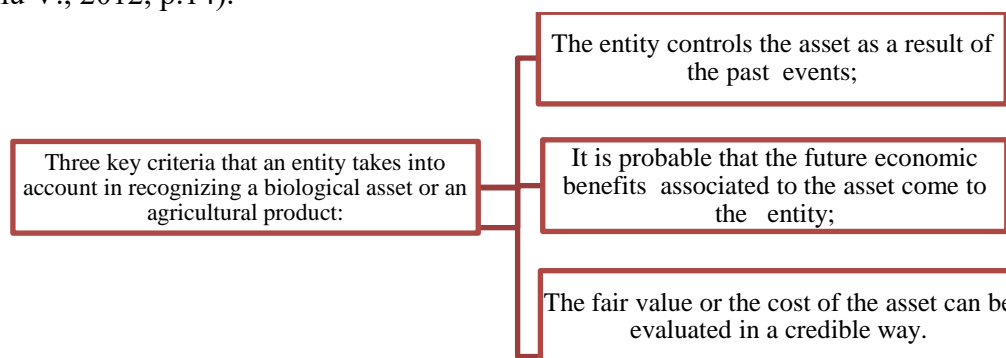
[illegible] V., 2012, p.14).

Three key criteria that an entity takes into account in recognizing a biological asset or an agricultural product:

The entity controls the asset as a result of the past events;

It is probable that the future economic benefits associated to the asset come to the entity;

The fair value or the cost of the asset can be evaluated in a credible way.